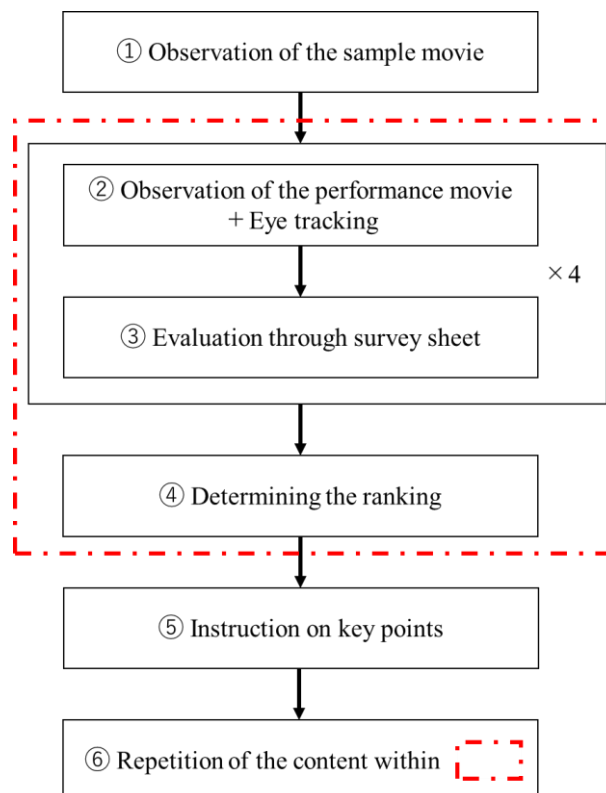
① Observation of the sample movie

② Observation of the performance movie + Eye tracking

③ Evaluation through survey sheet

× 4

④ Determining the ranking

⑤ Instruction on key points

⑥ Repetition of the content within